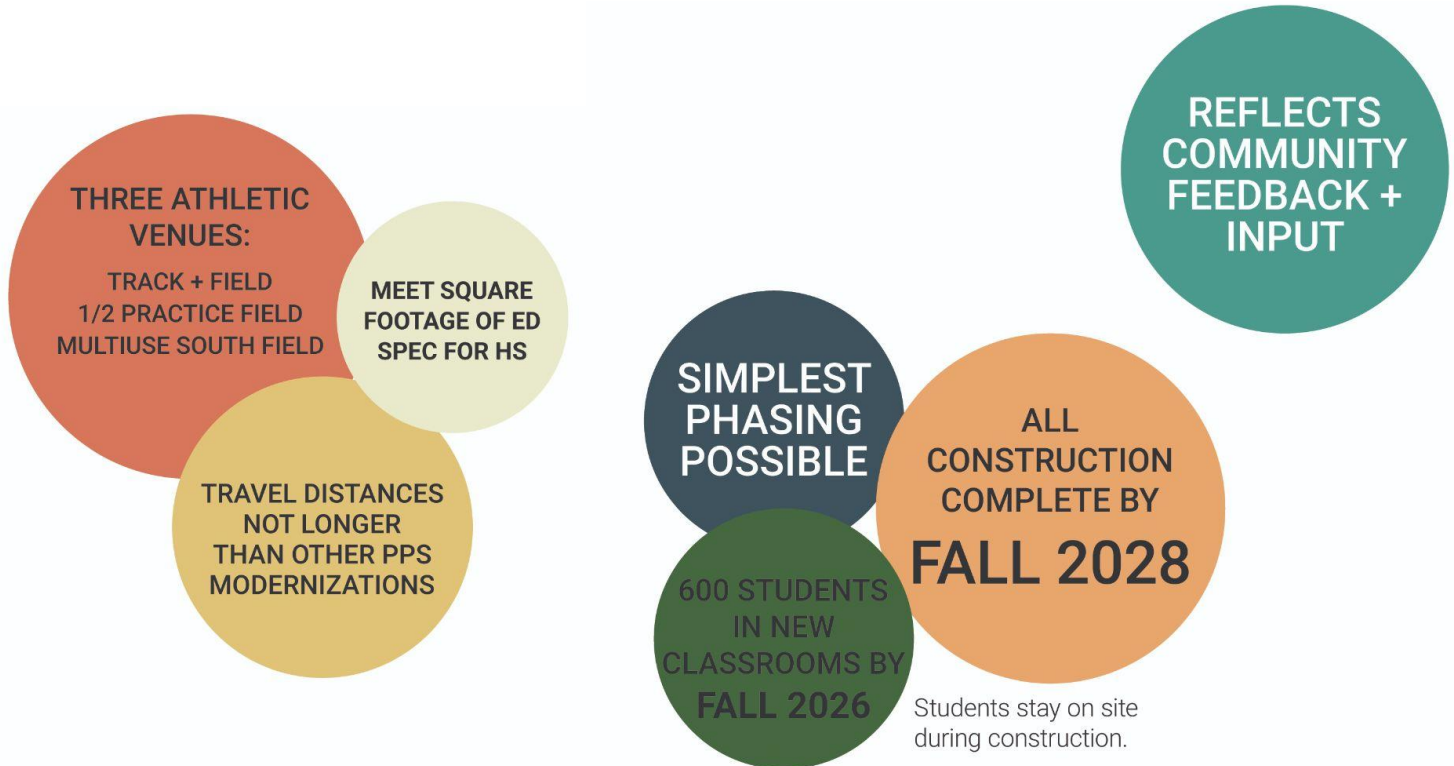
THREE ATHLETIC VENUES:

TRACK + FIELD
1/2 PRACTICE FIELD
MULTIUSE SOUTH FIELD

MEET SQUARE FOOTAGE OF ED SPEC FOR HS

TRAVEL DISTANCES NOT LONGER THAN OTHER PPS MODERNIZATIONS

REFLECTS COMMUNITY FEEDBACK + INPUT

SIMPLEST PHASING POSSIBLE

ALL CONSTRUCTION COMPLETE BY FALL 2028

600 STUDENTS IN NEW CLASSROOMS BY FALL 2026

Students stay on site during construction.